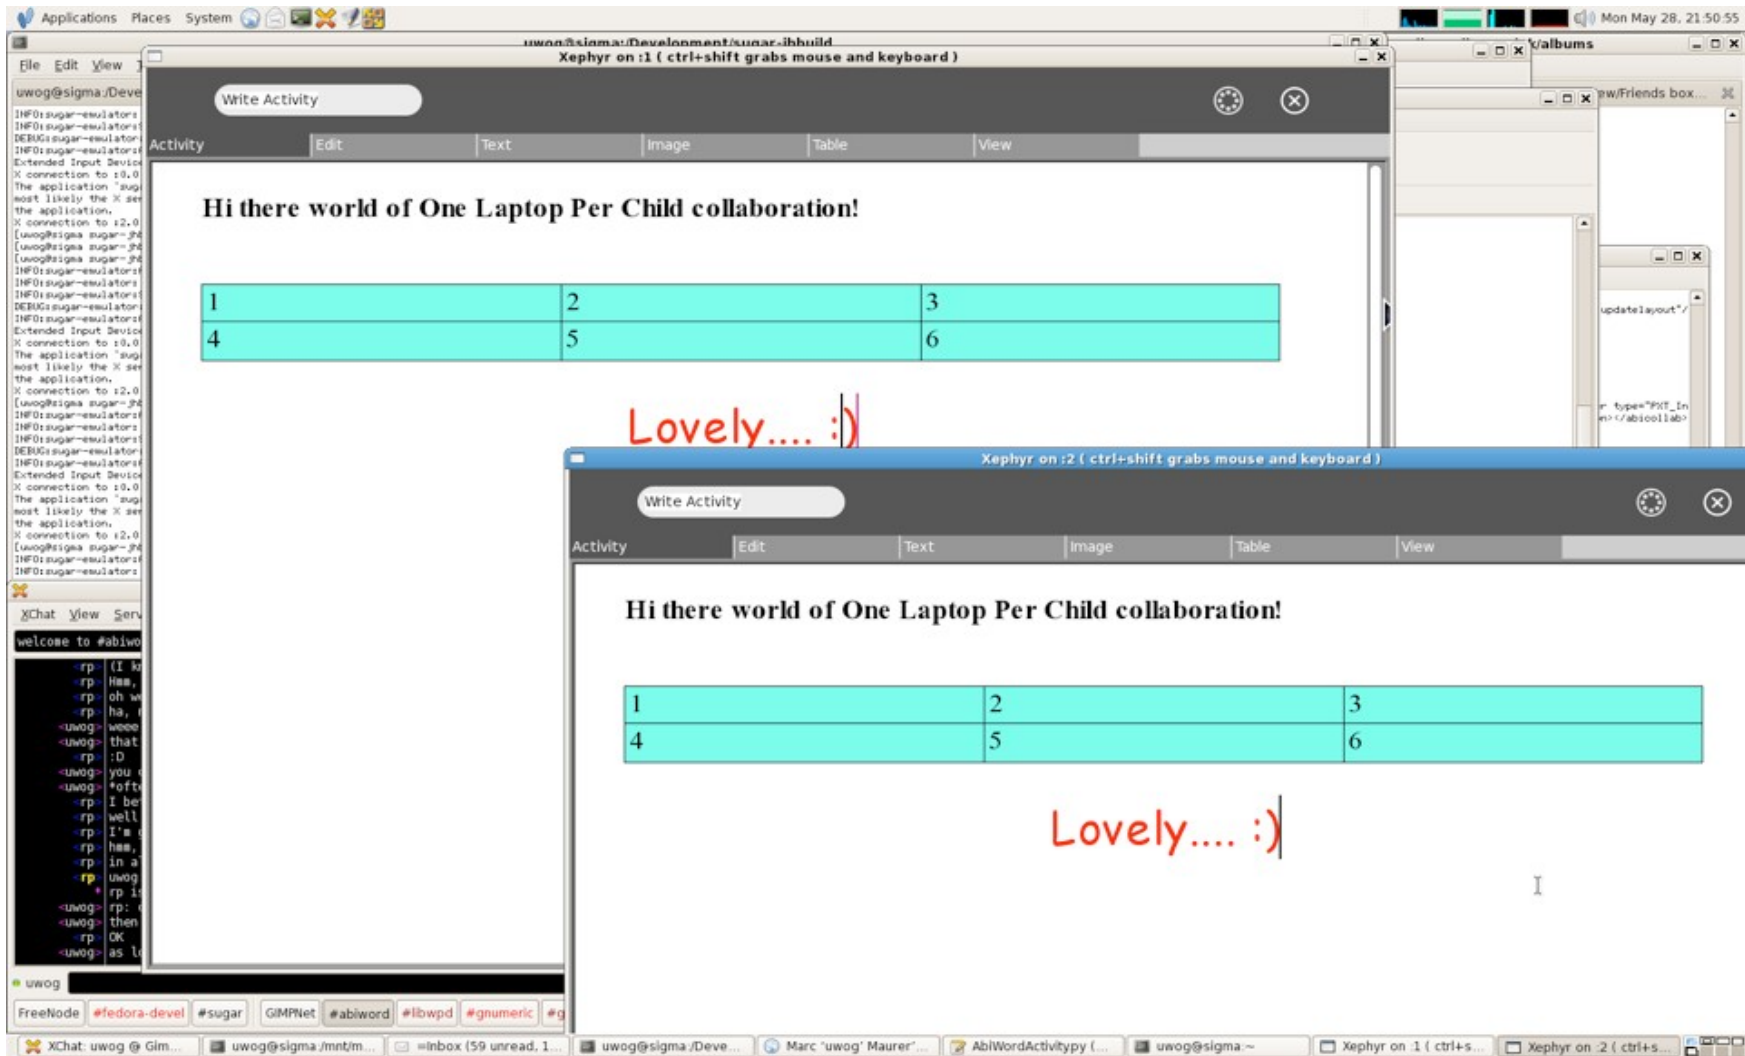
Applications Places System

Mon May 28, 21:50:55

uwog@sigma:/Development/sugar-jhbuild

/albums

File Edit View

uwog@sigma:/Deve

Xephyr on :1 ( ctrl+shift grabs mouse and keyboard )

Write Activity

Activity Edit Text Image Table View

Hi there world of One Laptop Per Child collaboration!

| 1 | 2 | 3 |
|---|---|---|
| 4 | 5 | 6 |

Lovely.... :)

ew/Friends box...

updatelayout"/

type="PXT_In
</abicollab>

XChat View Serv

welcome to #abiwo

<rp> (I k
<rp> Hmm,
<rp> oh w
<rp> ha,
<uwog> weee
<uwog> that
<rp> :D
<uwog> you
<uwog> *oft
<rp> I be
<rp> well
<rp> I'm
<rp> hmm,
<rp> in a
<rp> uwog
* rp i
<uwog> rp:
<uwog> then
<rp> OK
<uwog> as l

uwog

FreeNode #fedora-devel #sugar GIMPNet #abiword #libwpd #gnumeric #g

Xephyr on :2 ( ctrl+shift grabs mouse and keyboard )

Write Activity

Activity Edit Text Image Table View

Hi there world of One Laptop Per Child collaboration!

| 1 | 2 | 3 |
|---|---|---|
| 4 | 5 | 6 |

Lovely.... :)

XChat: uwog @ Gim... uwog@sigma:/mnt/m... =Inbox (59 unread, 1... uwog@sigma:/Deve... Marc 'uwog' Maurer'... AbiWordActivity.py (... uwog@sigma:~ Xephyr on :1 ( ctrl+s... Xephyr on :2 ( ctrl+s...